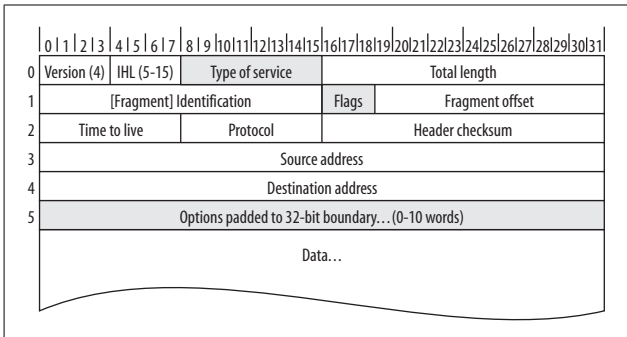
0 1 2 3 4 5 6 7 8 9 10 11 12 13 14 15 16 17 18 19 20 21 22 23 24 25 26 27 28 29 30 31

0 Version (4) IHL (5-15) Type of service Total length

1 [Fragment] Identification Flags Fragment offset

2 Time to live Protocol Header checksum

3 Source address

4 Destination address

5 Options padded to 32-bit boundary…(0-10 words)

Data…